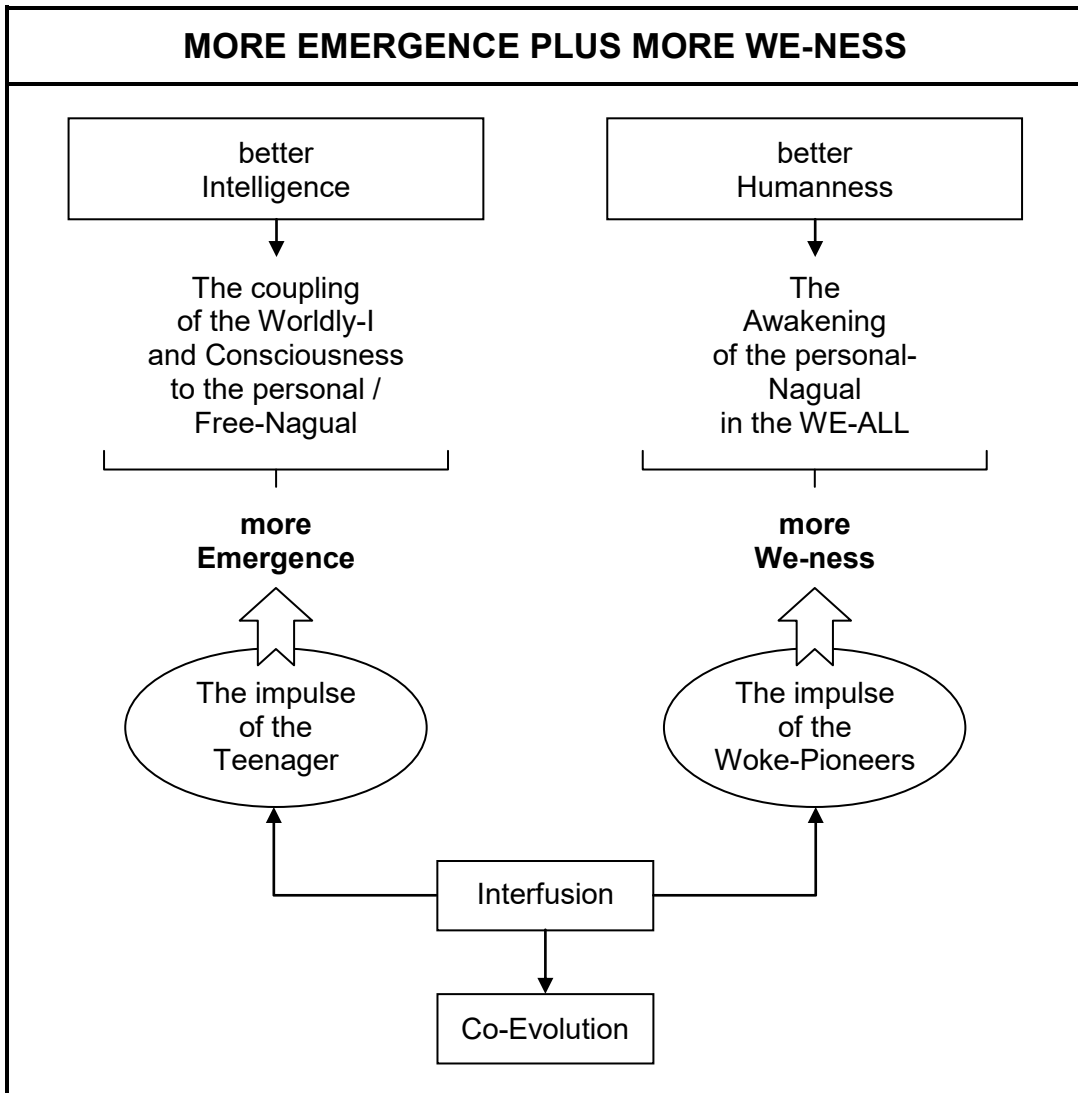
MORE EMERGENCE PLUS MORE WE-NESS

better Intelligence

The coupling of the Worldly-I and Consciousness to the personal / Free-Nagual

more Emergence

The impulse of the Teenager

better Humanness

The Awakening of the personal-Nagual in the WE-ALL

more We-ness

The impulse of the Woke-Pioneers

Interfusion

Co-Evolution